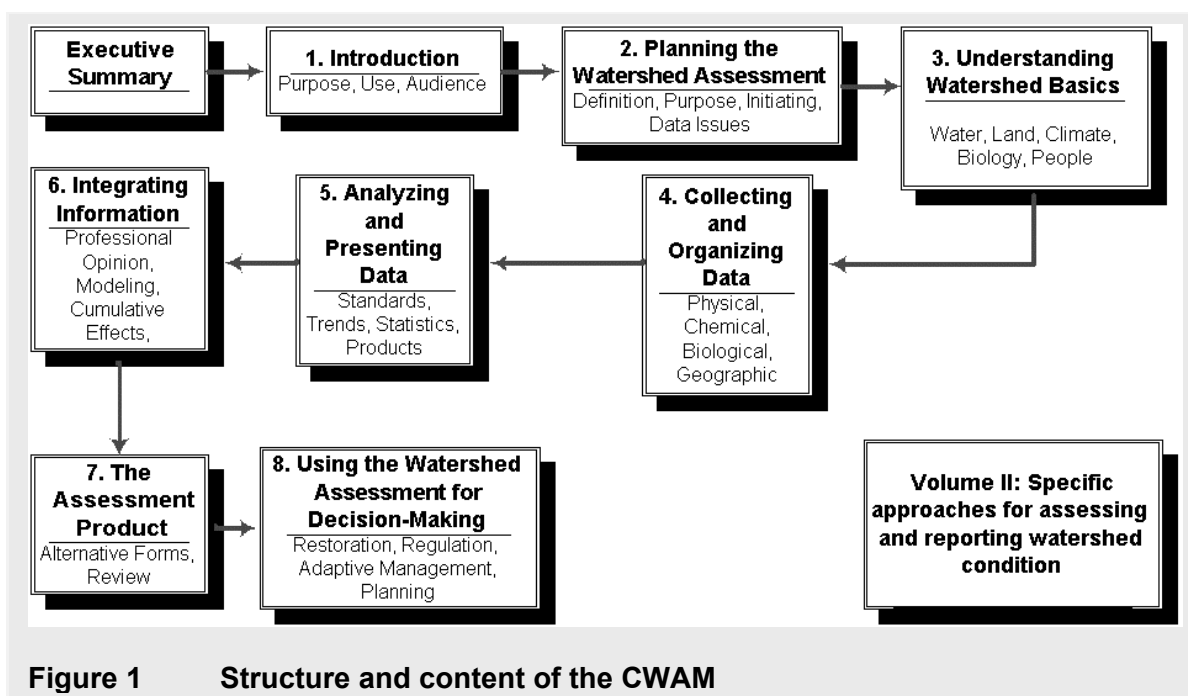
Executive Summary

1. Introduction
Purpose, Use, Audience

2. Planning the Watershed Assessment
Definition, Purpose, Initiating, Data Issues

3. Understanding Watershed Basics
Water, Land, Climate, Biology, People

4. Collecting and Organizing Data
Physical, Chemical, Biological, Geographic

5. Analyzing and Presenting Data
Standards, Trends, Statistics, Products

6. Integrating Information
Professional Opinion, Modeling, Cumulative Effects,

7. The Assessment Product
Alternative Forms, Review

8. Using the Watershed Assessment for Decision-Making
Restoration, Regulation, Adaptive Management, Planning

Volume II: Specific approaches for assessing and reporting watershed condition

Figure 1 Structure and content of the CWAM